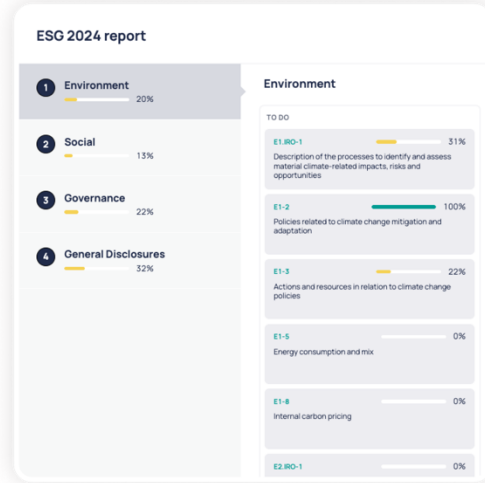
ESG 2024 report

1 Environment
20%

2 Social
13%

3 Governance
22%

4 General Disclosures
32%

Environment

TO DO

E1.IRO-1
31%
Description of the processes to identify and assess material climate-related impacts, risks and opportunities

E1-2
100%
Policies related to climate change mitigation and adaptation

E1-3
22%
Actions and resources in relation to climate change policies

E1-5
0%
Energy consumption and mix

E1-8
0%
Internal carbon pricing

E2.IRO-1
0%